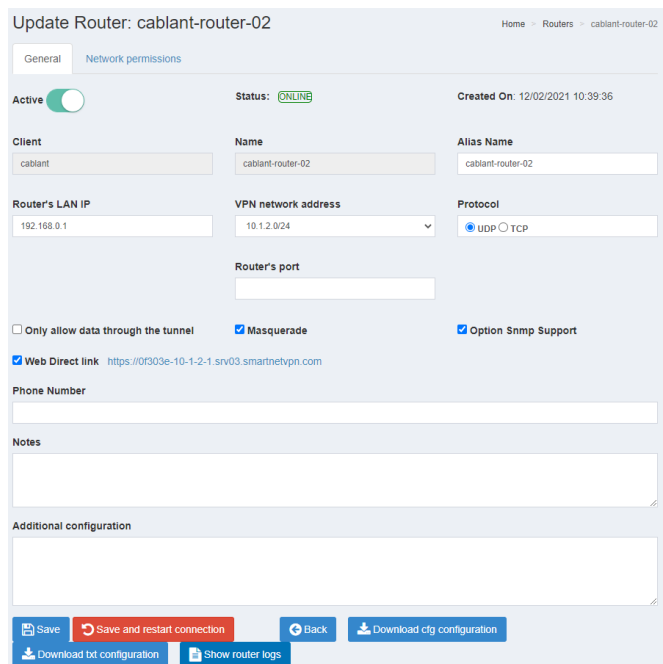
Update Router: cablant-router-02

Home > Routers > cablant-router-02

General | Network permissions

Active

Status: ONLINE

Created On: 12/02/2021 10:39:36

Client
cablant

Name
cablant-router-02

Alias Name
cablant-router-02

Router's LAN IP
192.168.0.1

VPN network address
10.1.2.0/24

Protocol
UDP TCP

Router's port

Only allow data through the tunnel

Masquerade

Option Snmp Support

Web Direct link https://0f303e-10-1-2-1.srv03.smartnetvpn.com

Phone Number

Notes

Additional configuration

Save
Save and restart connection
Back
Download cfg configuration
Download txt configuration
Show router logs